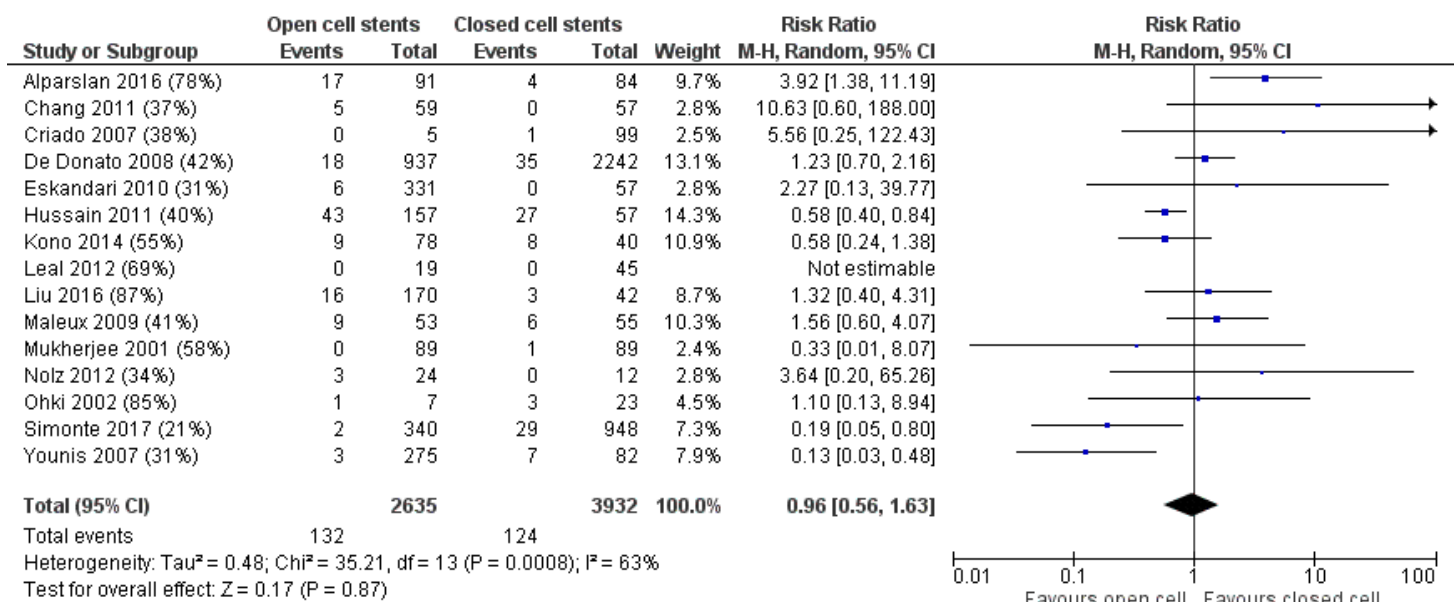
| Study or Subgroup | Open cell stents Events | Open cell stents Total | Closed cell stents Events | Closed cell stents Total | Weight | Risk Ratio M-H, Random, 95% CI |
|---|---|---|---|---|---|---|
| Alparslan 2016 (78%) | 17 | 91 | 4 | 84 | 9.7% | 3.92 [1.38, 11.19] |
| Chang 2011 (37%) | 5 | 59 | 0 | 57 | 2.8% | 10.63 [0.60, 188.00] |
| Criado 2007 (38%) | 0 | 5 | 1 | 99 | 2.5% | 5.56 [0.25, 122.43] |
| De Donato 2008 (42%) | 18 | 937 | 35 | 2242 | 13.1% | 1.23 [0.70, 2.16] |
| Eskandari 2010 (31%) | 6 | 331 | 0 | 57 | 2.8% | 2.27 [0.13, 39.77] |
| Hussain 2011 (40%) | 43 | 157 | 27 | 57 | 14.3% | 0.58 [0.40, 0.84] |
| Kono 2014 (55%) | 9 | 78 | 8 | 40 | 10.9% | 0.58 [0.24, 1.38] |
| Leal 2012 (69%) | 0 | 19 | 0 | 45 | | Not estimable |
| Liu 2016 (87%) | 16 | 170 | 3 | 42 | 8.7% | 1.32 [0.40, 4.31] |
| Maleux 2009 (41%) | 9 | 53 | 6 | 55 | 10.3% | 1.56 [0.60, 4.07] |
| Mukherjee 2001 (58%) | 0 | 89 | 1 | 89 | 2.4% | 0.33 [0.01, 8.07] |
| Nolz 2012 (34%) | 3 | 24 | 0 | 12 | 2.8% | 3.64 [0.20, 65.26] |
| Ohki 2002 (85%) | 1 | 7 | 3 | 23 | 4.5% | 1.10 [0.13, 8.94] |
| Simonte 2017 (21%) | 2 | 340 | 29 | 948 | 7.3% | 0.19 [0.05, 0.80] |
| Younis 2007 (31%) | 3 | 275 | 7 | 82 | 7.9% | 0.13 [0.03, 0.48] |
| **Total (95% CI)** | | **2635** | | **3932** | **100.0%** | **0.96 [0.56, 1.63]** |
| Total events | 132 | | 124 | | | |

Heterogeneity: Tau² = 0.48; Chi² = 35.21, df = 13 (P = 0.0008); I² = 63%
Test for overall effect: Z = 0.17 (P = 0.87)

Risk Ratio
M-H, Random, 95% CI

0.01 0.1 1 10 100
Favours open cell Favours closed cell